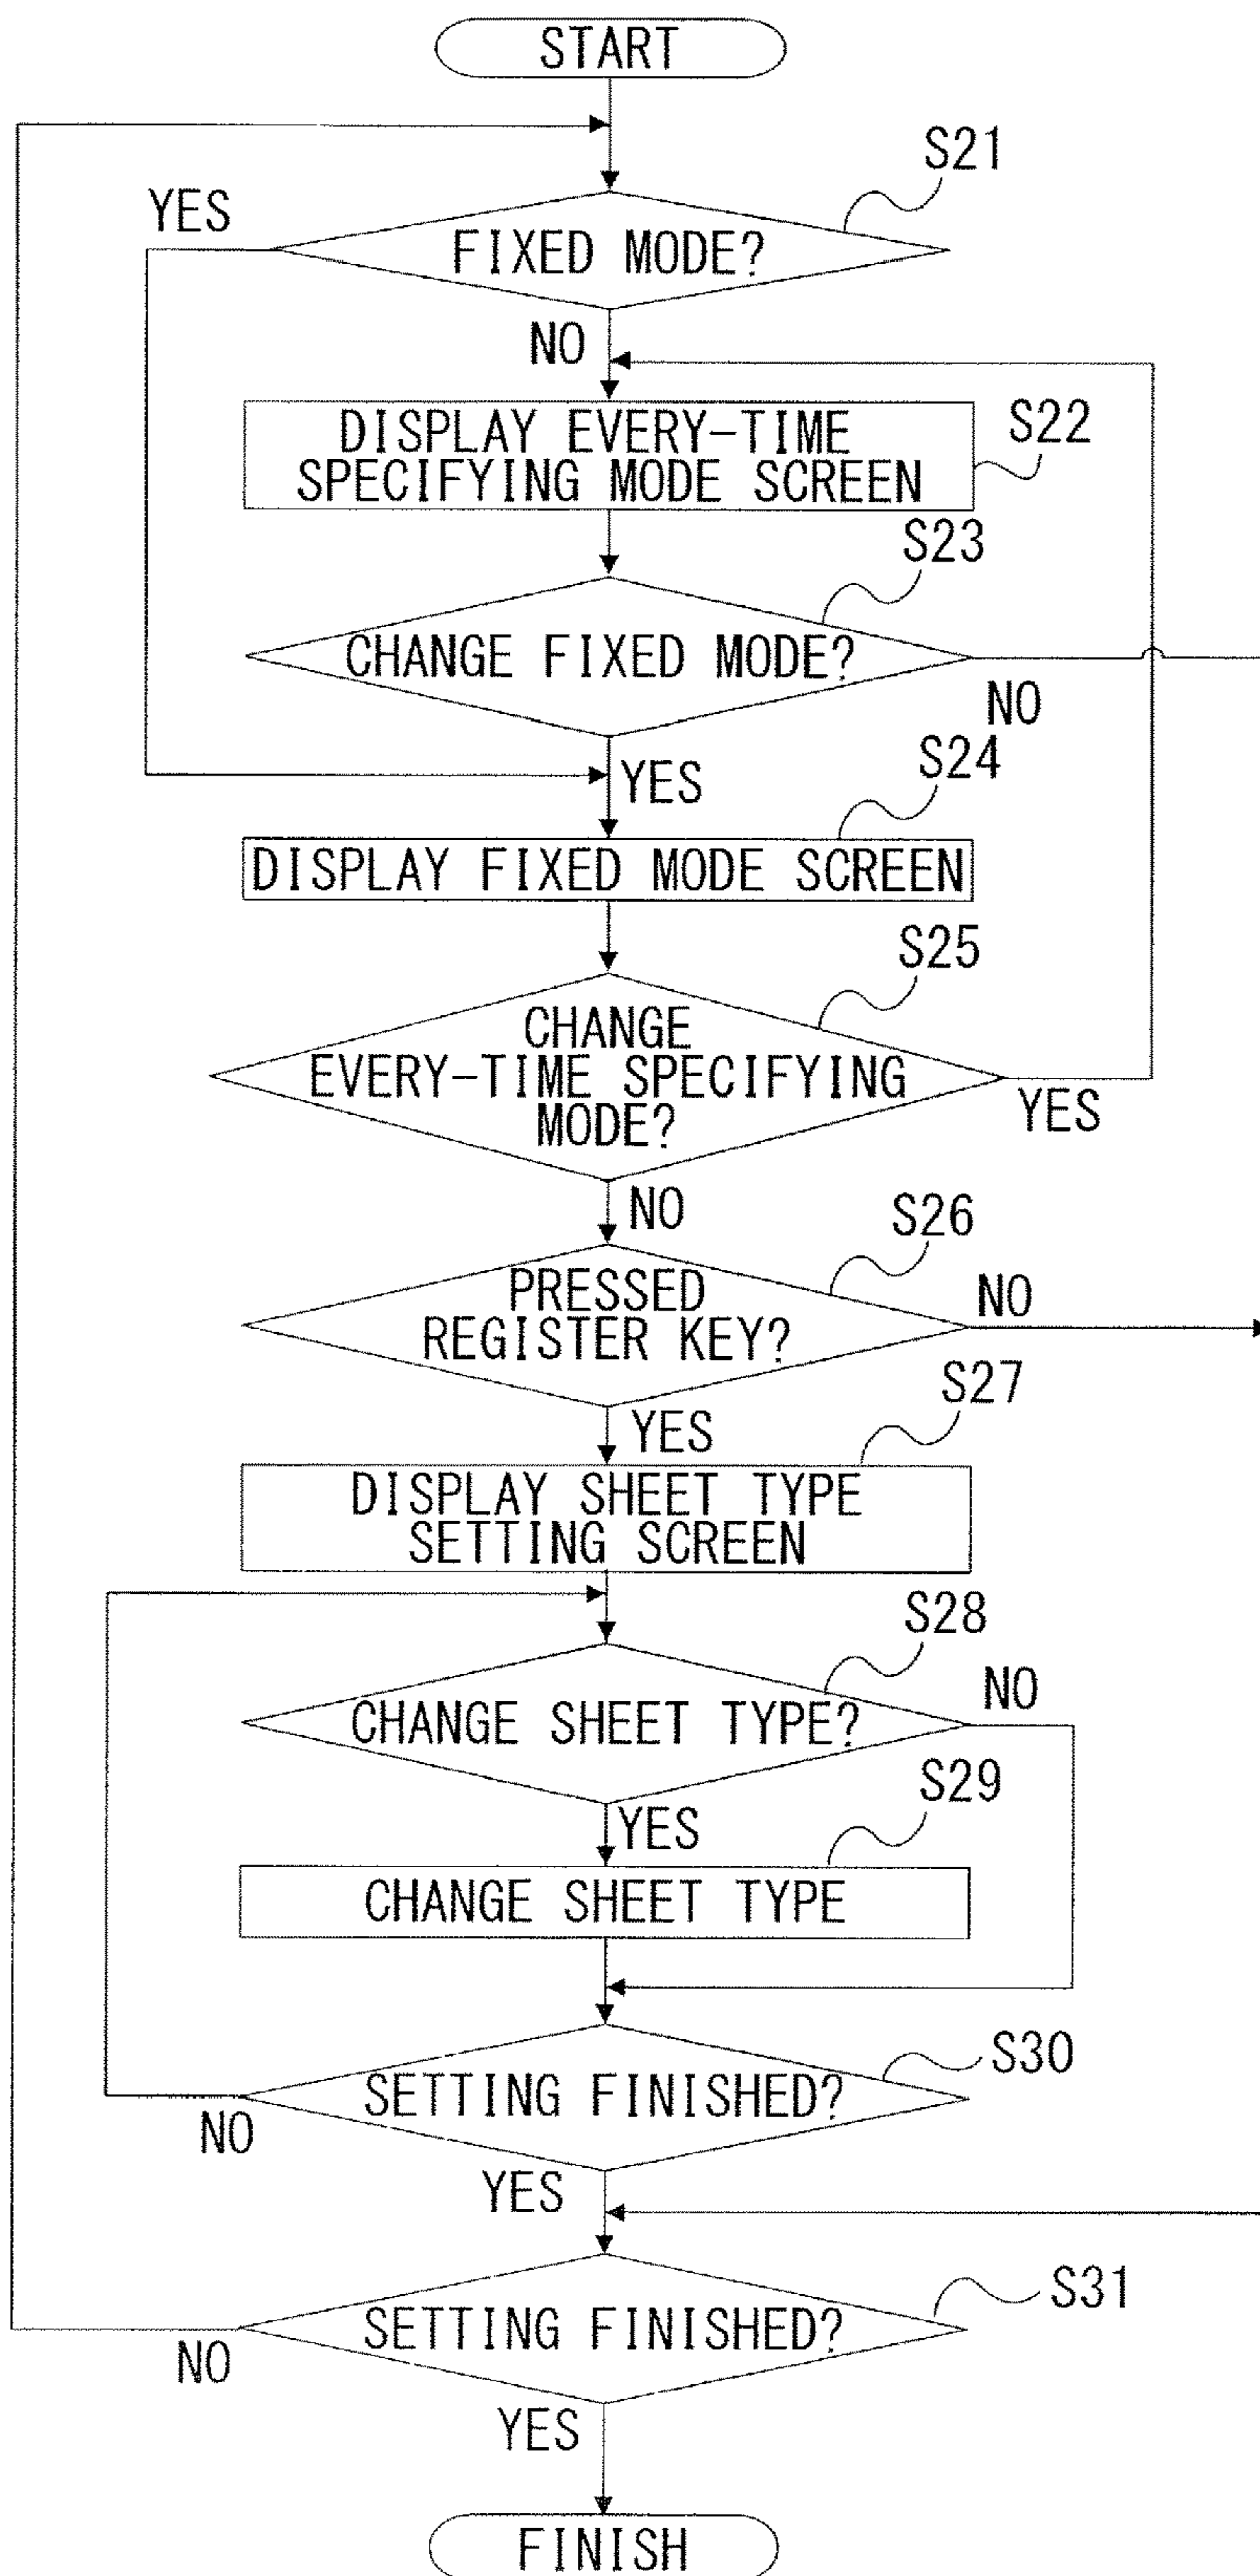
START

S21

YES

FIXED MODE?

NO

DISPLAY EVERY-TIME SPECIFYING MODE SCREEN

S22

S23

CHANGE FIXED MODE?

NO

S24

YES

DISPLAY FIXED MODE SCREEN

S25

CHANGE EVERY-TIME SPECIFYING MODE?

YES

NO

S26

PRESSED REGISTER KEY?

NO

S27

YES

DISPLAY SHEET TYPE SETTING SCREEN

S28

CHANGE SHEET TYPE?

NO

S29

YES

CHANGE SHEET TYPE

S30

SETTING FINISHED?

NO

YES

S31

SETTING FINISHED?

NO

YES

FINISH